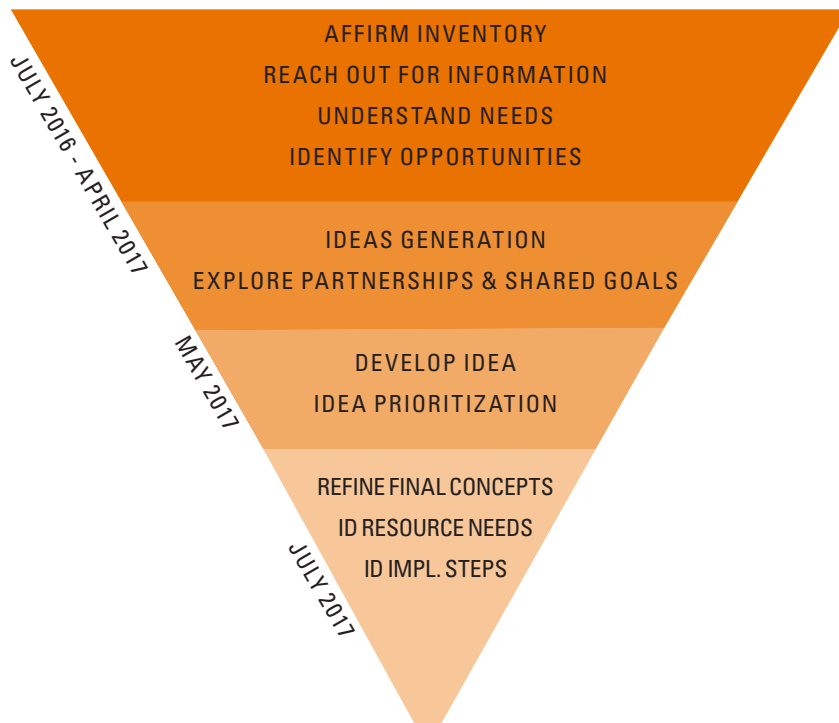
JULY 2016 - APRIL 2017

AFFIRM INVENTORY
REACH OUT FOR INFORMATION
UNDERSTAND NEEDS
IDENTIFY OPPORTUNITIES

IDEAS GENERATION
EXPLORE PARTNERSHIPS & SHARED GOALS

MAY 2017

DEVELOP IDEA
IDEA PRIORITIZATION

JULY 2017

REFINE FINAL CONCEPTS
ID RESOURCE NEEDS
ID IMPL. STEPS